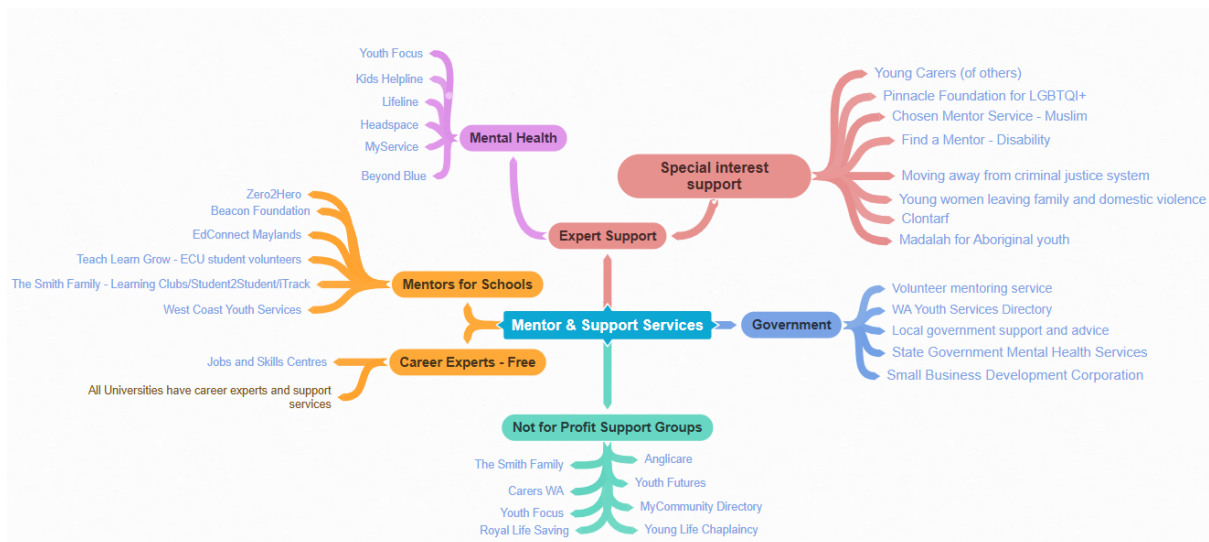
Youth Focus
Kids Helpline
Lifeline
Headspace
MyService
Beyond Blue
Mental Health

Young Carers (of others)
Pinnacle Foundation for LGBTQI+
Chosen Mentor Service - Muslim
Find a Mentor - Disability
Moving away from criminal justice system
Young women leaving family and domestic violence
Clontarf
Madalah for Aboriginal youth
Special interest support

Expert Support

Zero2Hero
Beacon Foundation
EdConnect Maylands
Teach Learn Grow - ECU student volunteers
The Smith Family - Learning Clubs/Student2Student/iTrack
West Coast Youth Services
Mentors for Schools

Mentor & Support Services

Government
Volunteer mentoring service
WA Youth Services Directory
Local government support and advice
State Government Mental Health Services
Small Business Development Corporation

Jobs and Skills Centres
All Universities have career experts and support services
Career Experts - Free

Not for Profit Support Groups
The Smith Family
Carers WA
Youth Focus
Royal Life Saving
Anglicare
Youth Futures
MyCommunity Directory
Young Life Chaplaincy